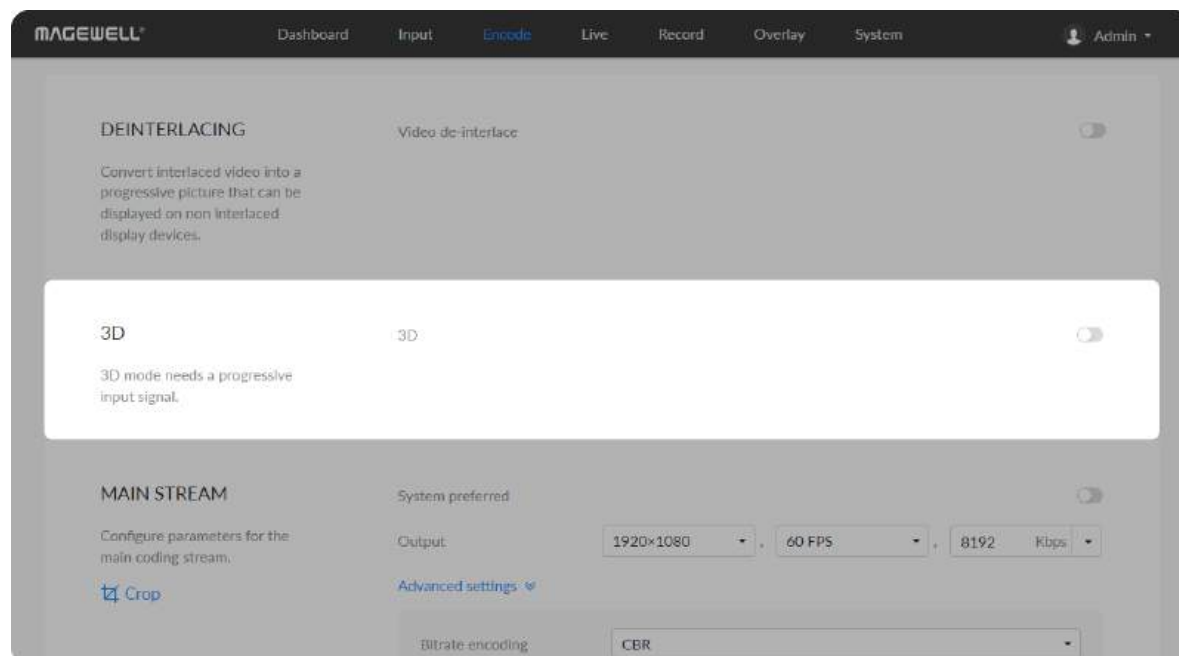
MAGEWELL Dashboard Input Encode Live Record Overlay System Admin

DEINTERLACING

Convert interlaced video into a progressive picture that can be displayed on non interlaced display devices.

Video de-interlace

3D

3D mode needs a progressive input signal.

3D

MAIN STREAM

Configure parameters for the main coding stream.

Crop

System preferred

Output 1920×1080 , 60 FPS , 8192 Kbps

Advanced settings

Bitrate encoding CBR